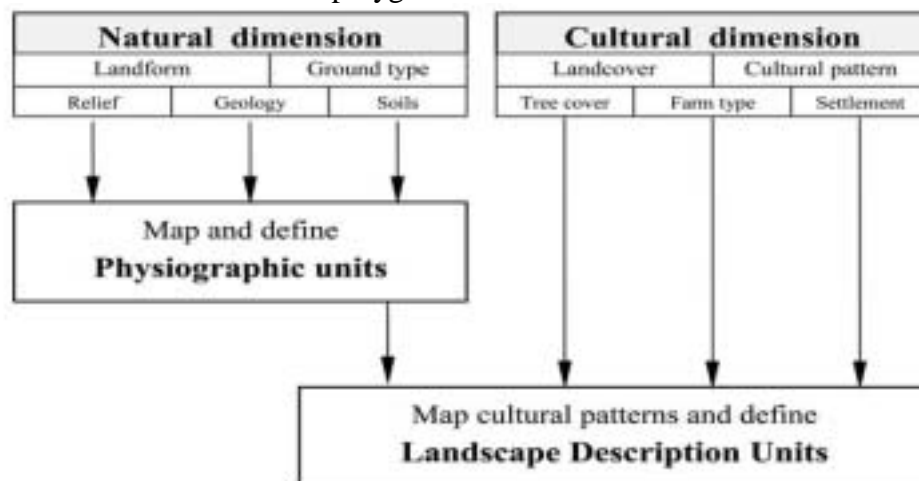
Natural dimension

Landform

Ground type

Relief

Geology

Soils

Cultural dimension

Landcover

Cultural pattern

Tree cover

Farm type

Settlement

Map and define
Physiographic units

Map cultural patterns and define
Landscape Description Units